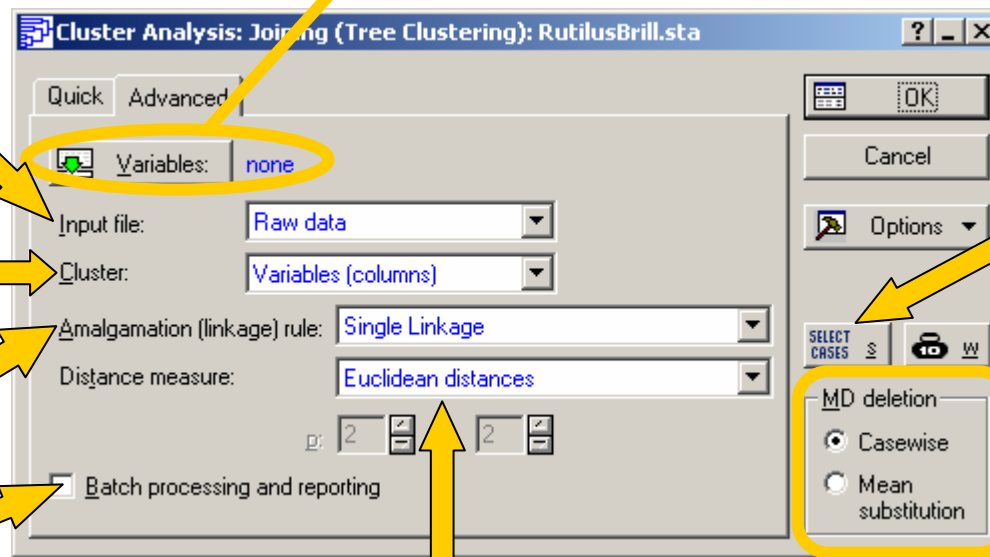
Cluster Analysis: Joining (Tree Clustering): RutilusBrill.sta

? _ X

Quick
Advanced

Variables:
none

Input file:
Raw data

Cluster:
Variables (columns)

Amalgamation (linkage) rule:
Single Linkage

Distance measure:
Euclidean distances

p:
2
2

Batch processing and reporting

OK

Cancel

Options

SELECT CASES
S

W

MD deletion

Casewise

Mean substitution